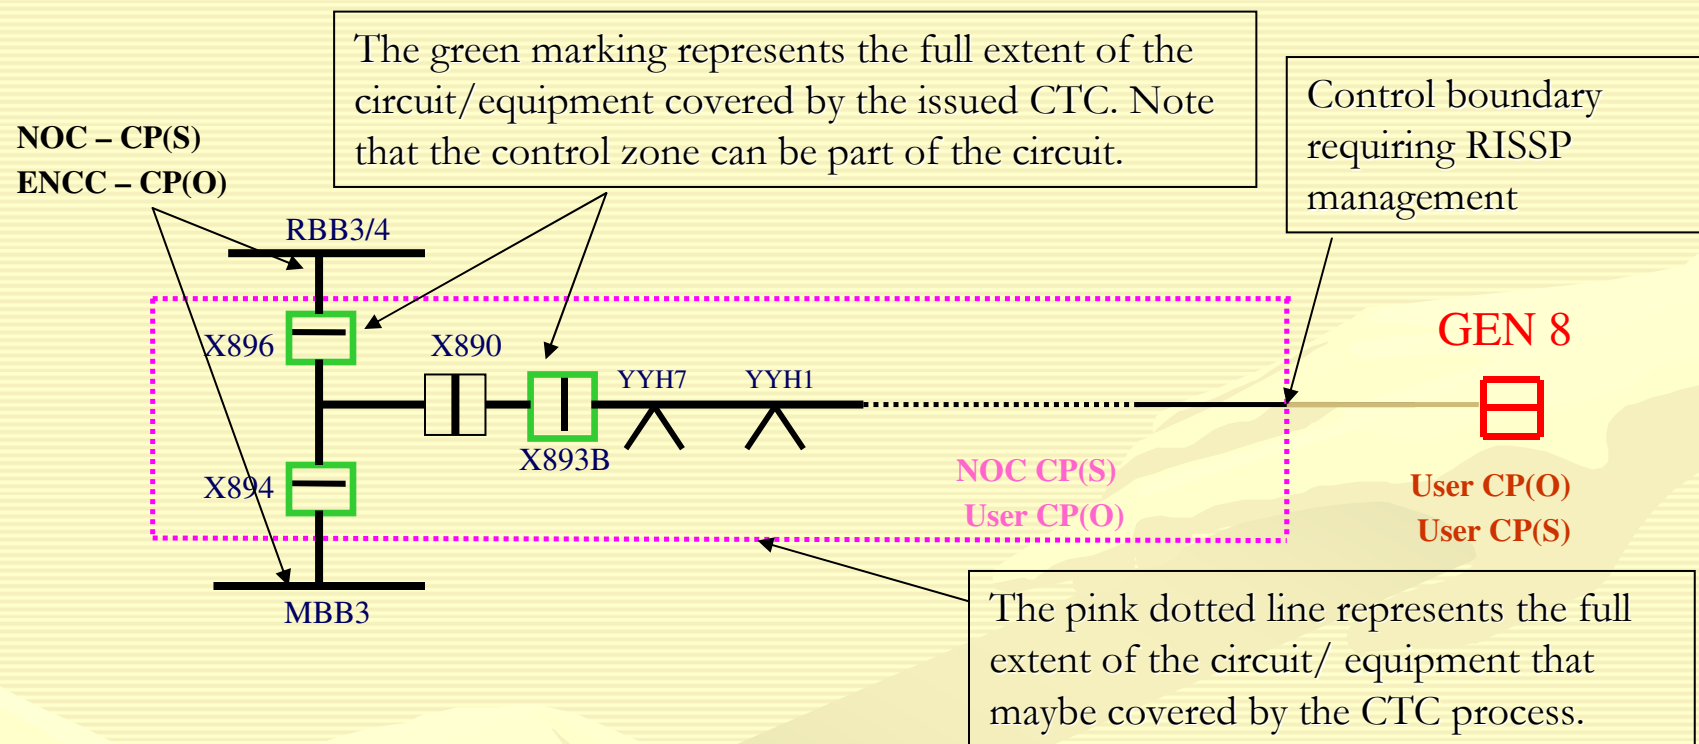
The green marking represents the full extent of the circuit/equipment covered by the issued CTC. Note that the control zone can be part of the circuit.

NOC – CP(S)
ENCC – CP(O)

Control boundary requiring RISSP management

RBB3/4

X896

X890

YYH7

YYH1

GEN 8

X893B

X894

NOC CP(S)
User CP(O)

User CP(O)
User CP(S)

MBB3

The pink dotted line represents the full extent of the circuit/ equipment that maybe covered by the CTC process.